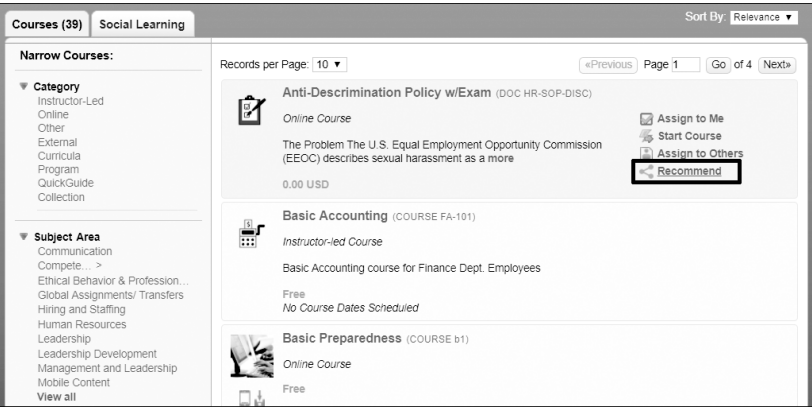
Courses (39) Social Learning

Sort By: Relevance ▼

Narrow Courses:

▼ Category
Instructor-Led
Online
Other
External
Curricula
Program
QuickGuide
Collection

▼ Subject Area
Communication
Compete... >
Ethical Behavior & Profession...
Global Assignments/ Transfers
Hiring and Staffing
Human Resources
Leadership
Leadership Development
Management and Leadership
Mobile Content
View all

Records per Page: 10 ▼

«Previous Page 1 Go of 4 Next»

Anti-Descrimination Policy w/Exam (DOC HR-SOP-DISC)

Online Course

The Problem The U.S. Equal Employment Opportunity Commission (EEOC) describes sexual harassment as a more

0.00 USD

Assign to Me
Start Course
Assign to Others
Recommend

Basic Accounting (COURSE FA-101)

Instructor-led Course

Basic Accounting course for Finance Dept. Employees

Free
No Course Dates Scheduled

Basic Preparedness (COURSE b1)

Online Course

Free